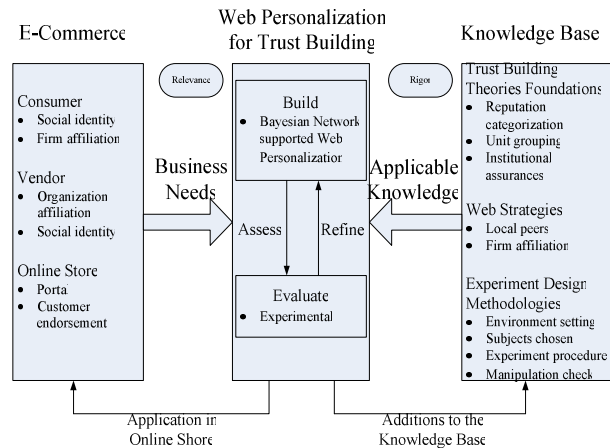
E-Commerce

Web Personalization for Trust Building

Knowledge Base

Relevance

Rigor

Consumer
• Social identity
• Firm affiliation

Vendor
• Organization affiliation
• Social identity

Online Store
• Portal
• Customer endorsement

Business Needs

Build
• Bayesian Network supported Web Personalization

Assess

Refine

Evaluate
• Experimental

Applicable Knowledge

Trust Building Theories Foundations
• Reputation categorization
• Unit grouping
• Institutional assurances

Web Strategies
• Local peers
• Firm affiliation

Experiment Design Methodologies
• Environment setting
• Subjects chosen
• Experiment procedure
• Manipulation check

Application in Online Shore

Additions to the Knowledge Base